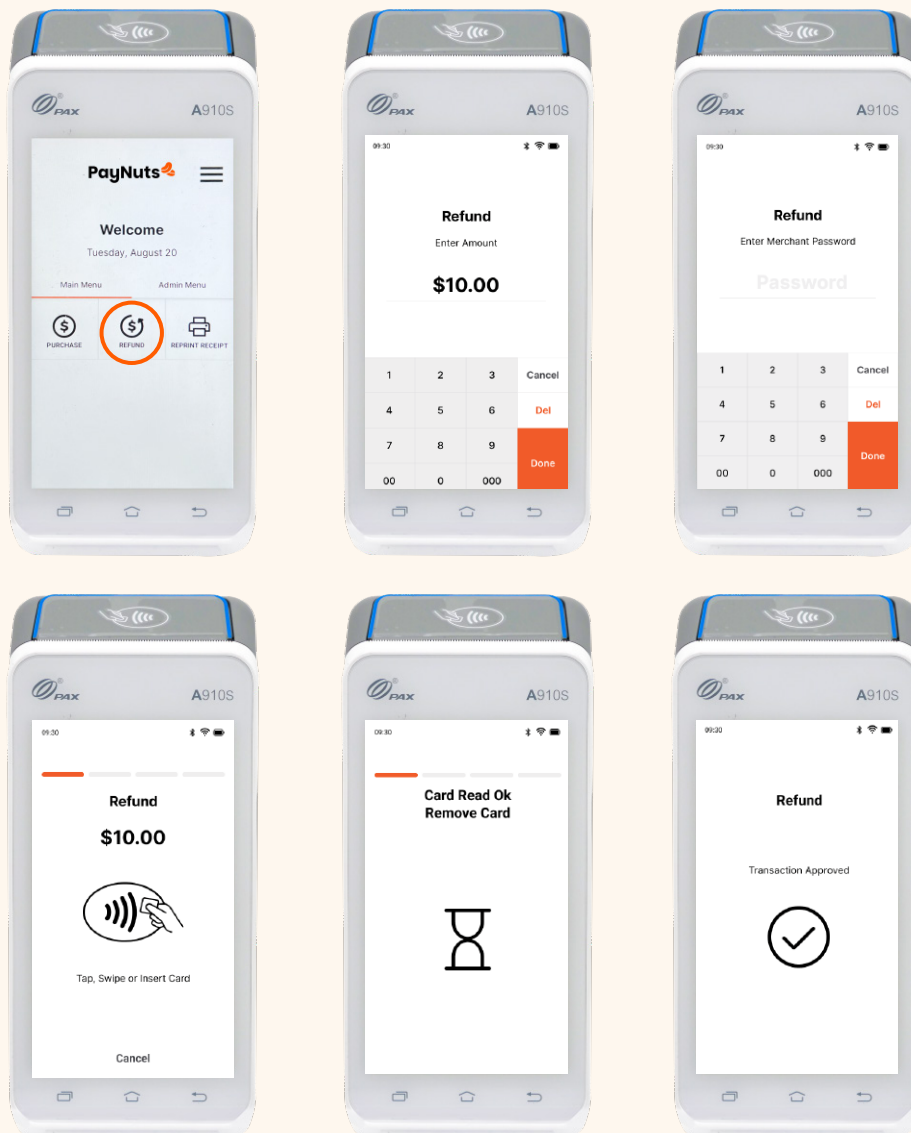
PAX A910S

PayNuts

Welcome
Tuesday, August 20

Main Menu Admin Menu

PURCHASE REFUND REPRINT RECEIPT

PAX A910S

09:30

Refund
Enter Amount
$10.00

| 1 | 2 | 3 | Cancel |
|---|---|---|---|
| 4 | 5 | 6 | Del |
| 7 | 8 | 9 | Done |
| 00 | 0 | 000 | |

PAX A910S

09:30

Refund
Enter Merchant Password
Password

| 1 | 2 | 3 | Cancel |
|---|---|---|---|
| 4 | 5 | 6 | Del |
| 7 | 8 | 9 | Done |
| 00 | 0 | 000 | |

PAX A910S

09:30

Refund
$10.00

Tap, Swipe or Insert Card

Cancel

PAX A910S

09:30

Card Read Ok
Remove Card

PAX A910S

09:30

Refund

Transaction Approved